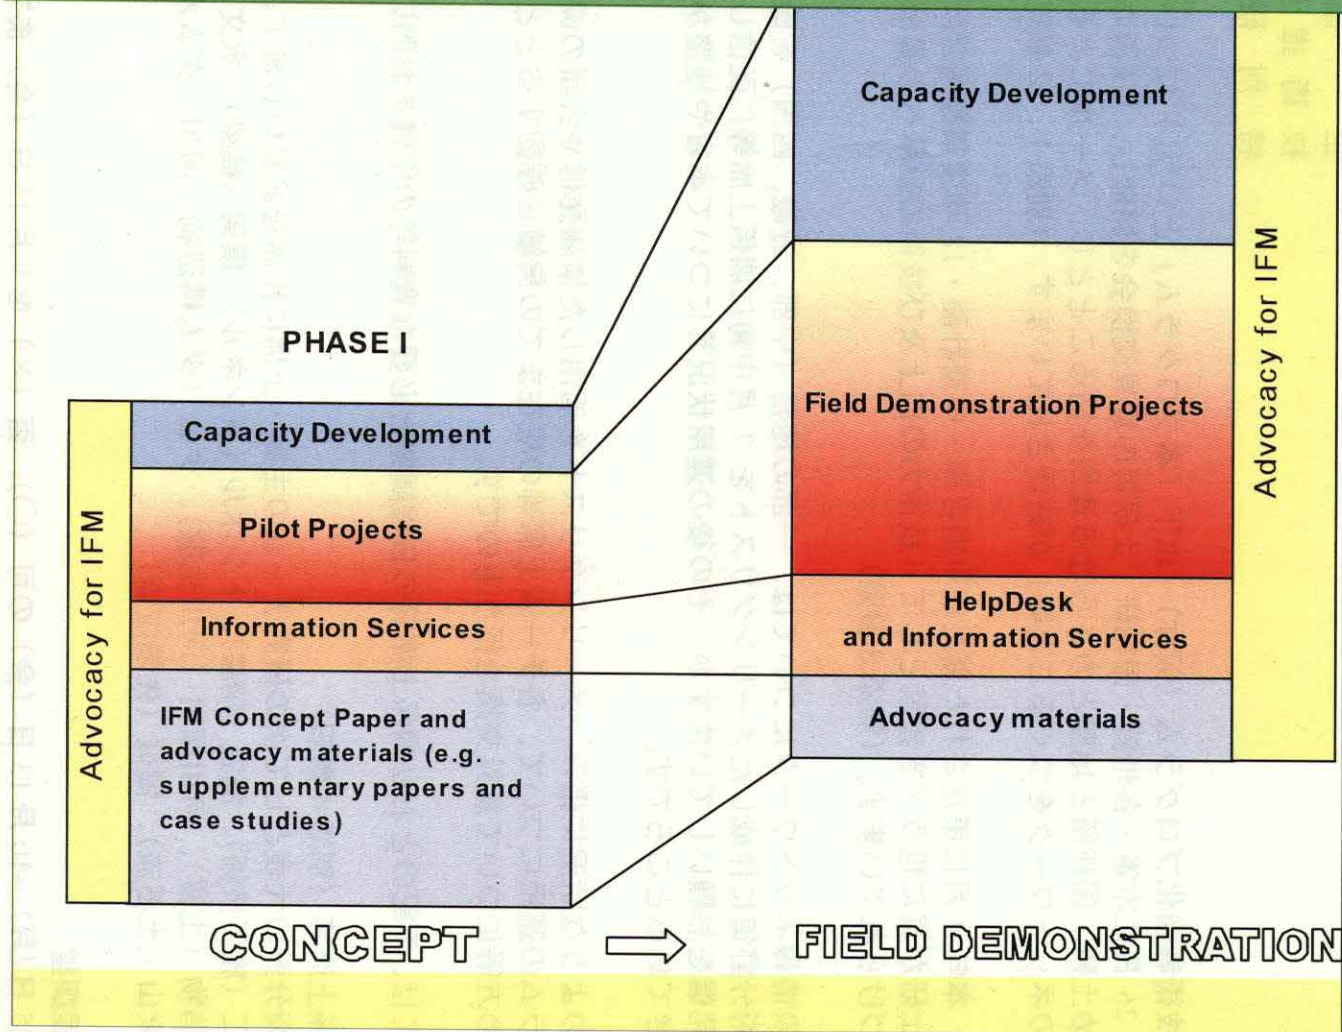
PHASE I

Advocacy for IFM

Capacity Development

Pilot Projects

Information Services

IFM Concept Paper and advocacy materials (e.g. supplementary papers and case studies)

Capacity Development

Field Demonstration Projects

HelpDesk and Information Services

Advocacy materials

Advocacy for IFM

CONCEPT

FIELD DEMONSTRATION